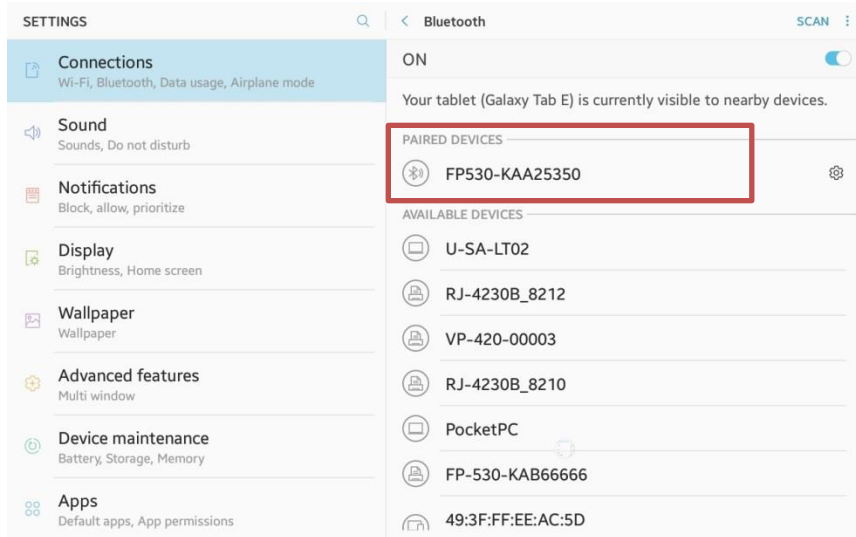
SETTINGS

Connections
Wi-Fi, Bluetooth, Data usage, Airplane mode

Sound
Sounds, Do not disturb

Notifications
Block, allow, prioritize

Display
Brightness, Home screen

Wallpaper
Wallpaper

Advanced features
Multi window

Device maintenance
Battery, Storage, Memory

Apps
Default apps, App permissions

Bluetooth
SCAN

ON

Your tablet (Galaxy Tab E) is currently visible to nearby devices.

PAIRED DEVICES
FP530-KAA25350

AVAILABLE DEVICES
U-SA-LT02
RJ-4230B_8212
VP-420-00003
RJ-4230B_8210
PocketPC
FP-530-KAB66666
49:3F:FF:EE:AC:5D